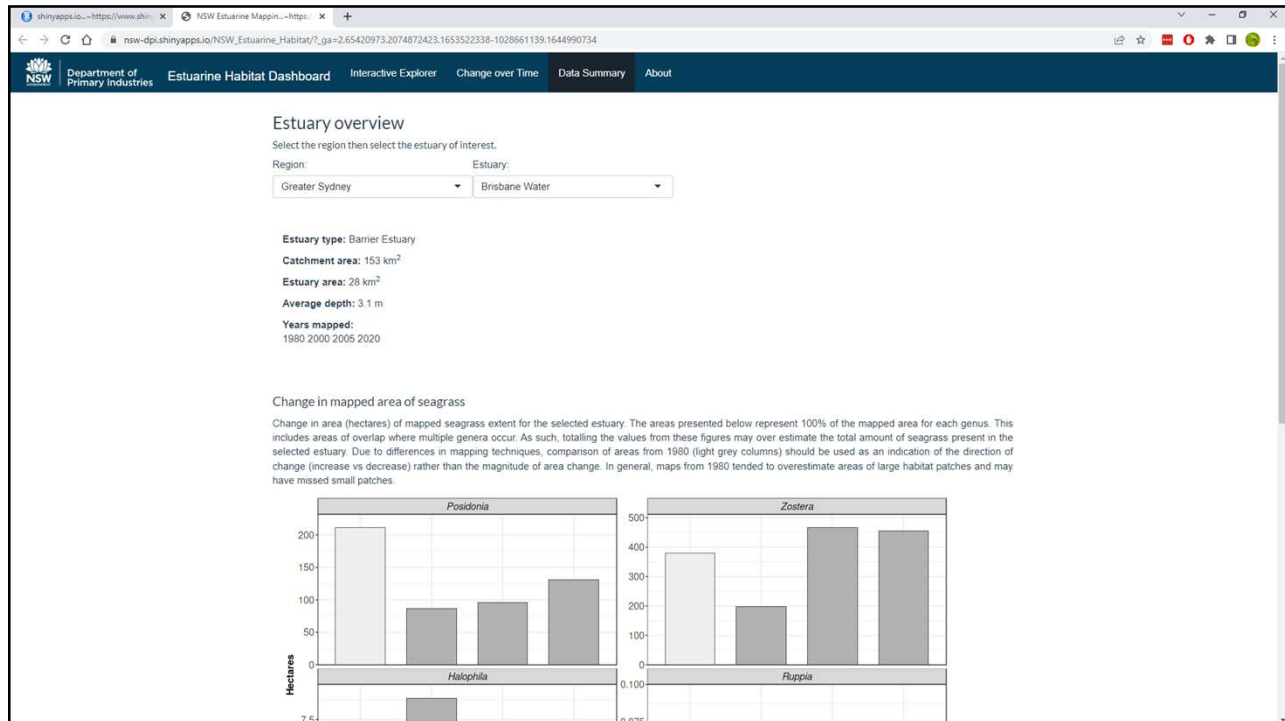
shinyapps.io...~https://www.shin ×
NSW Estuarine Mappin...~https: ×
+

nsw-dpi.shinyapps.io/NSW_Estuarine_Habitat/?_ga=2.65420973.2074872423.1653522338-1028661139.1644990734

NSW Department of Primary Industries
Estuarine Habitat Dashboard
Interactive Explorer
Change over Time
Data Summary
About

Estuary overview

Select the region then select the estuary of interest.

Region:
Greater Sydney

Estuary:
Brisbane Water

**Estuary type:** Barrier Estuary

**Catchment area:** 153 km$^2$

**Estuary area:** 28 km$^2$

**Average depth:** 3.1 m

**Years mapped:**
1980 2000 2005 2020

Change in mapped area of seagrass

Change in area (hectares) of mapped seagrass extent for the selected estuary. The areas presented below represent 100% of the mapped area for each genus. This includes areas of overlap where multiple genera occur. As such, totalling the values from these figures may over estimate the total amount of seagrass present in the selected estuary. Due to differences in mapping techniques, comparison of areas from 1980 (light grey columns) should be used as an indication of the direction of change (increase vs decrease) rather than the magnitude of area change. In general, maps from 1980 tended to overestimate areas of large habitat patches and may have missed small patches.

Posidonia
200
150
100
50
0

Zostera
500
400
300
200
100
0

Hectares

Halophila
7.5

Ruppia
0.100
0.075